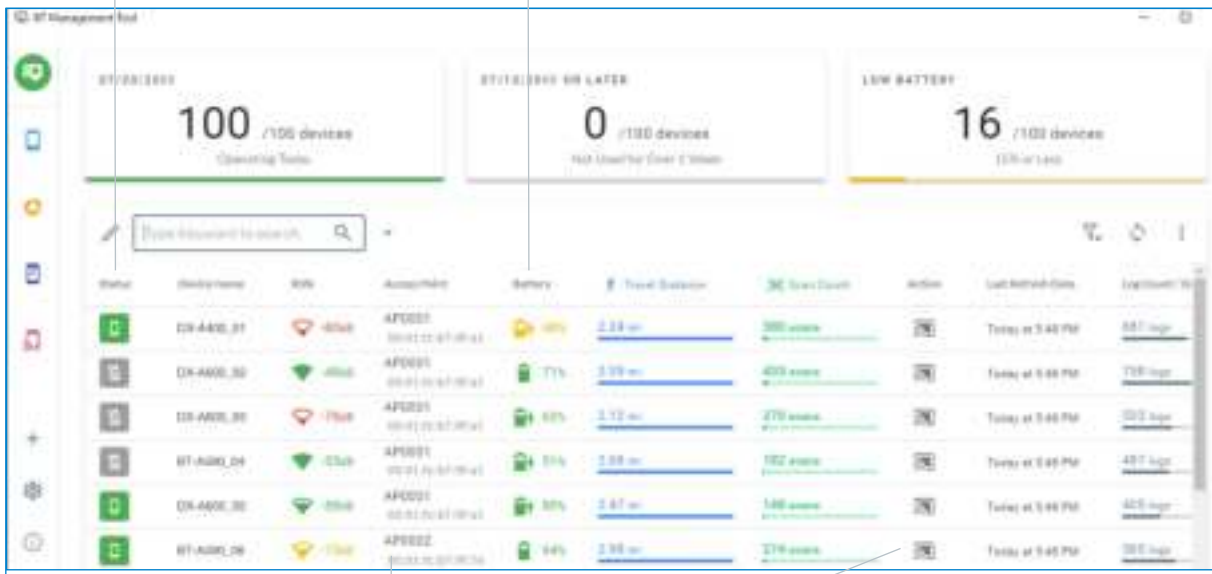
BT Management Tool

07/20/2022
100 /100 devices
Operating Today

07/13/2022 OR LATER
0 /100 devices
Not Used for Over 1 Week

LOW BATTERY
16 /100 devices
15% or Less

Type keyword to search

| Status | Device Name | RSSI | Access Point | Battery | Travel Distance | Scan Count | Action | Last Refresh Date | Log Count |
|---|---|---|---|---|---|---|---|---|---|
| | DX-A400_01 | -80db | AP0001 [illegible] | 48% | 2.34 mi | 380 scans | | Today at 5:46 PM | 887 logs |
| | DX-A400_02 | -48db | AP0001 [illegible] | 71% | 3.59 mi | 403 scans | | Today at 5:46 PM | 758 logs |
| | DX-A400_03 | -79db | AP0001 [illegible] | 63% | 3.12 mi | 270 scans | | Today at 5:46 PM | 503 logs |
| | BT-A400_04 | -53db | AP0001 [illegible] | 51% | 3.68 mi | 182 scans | | Today at 5:46 PM | 497 logs |
| | DX-A400_05 | -55db | AP0001 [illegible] | 50% | 2.47 mi | 148 scans | | Today at 5:46 PM | 405 logs |
| | BT-A400_06 | -73db | AP0002 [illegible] | 64% | 2.98 mi | 274 scans | | Today at 5:46 PM | 565 logs |